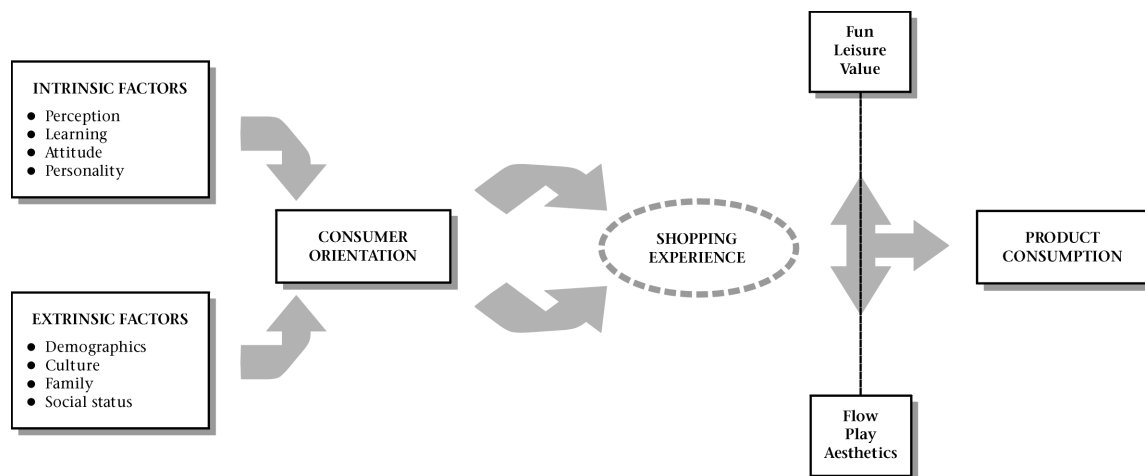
INTRINSIC FACTORS
- Perception
- Learning
- Attitude
- Personality

EXTRINSIC FACTORS
- Demographics
- Culture
- Family
- Social status

CONSUMER ORIENTATION

SHOPPING EXPERIENCE

Fun
Leisure
Value

Flow
Play
Aesthetics

PRODUCT CONSUMPTION